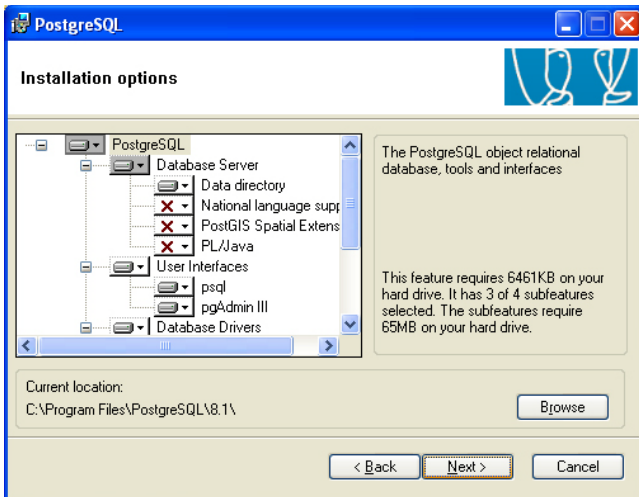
PostgreSQL

Installation options

PostgreSQL
Database Server
Data directory
National language supp
PostGIS Spatial Extens
PL/Java
User Interfaces
psql
pgAdmin III
Database Drivers

The PostgreSQL object relational database, tools and interfaces

This feature requires 6461KB on your hard drive. It has 3 of 4 subfeatures selected. The subfeatures require 65MB on your hard drive.

Current location:
C:\Program Files\PostgreSQL\8.1\

Browse

< Back
Next >
Cancel